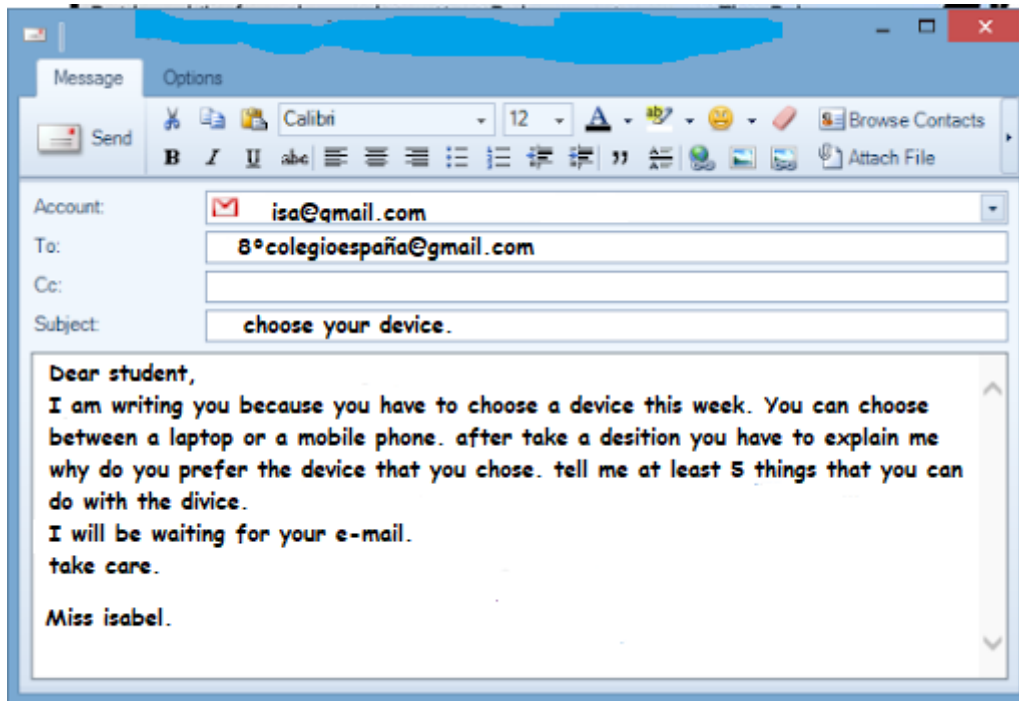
Message Options

Send

Calibri 12

B I U abc

Browse Contacts
Attach File

Account: isa@gmail.com
To: 8°colegioespaña@gmail.com
Cc:
Subject: choose your device.

Dear student,
I am writing you because you have to choose a device this week. You can choose between a laptop or a mobile phone. after take a desition you have to explain me why do you prefer the device that you chose. tell me at least 5 things that you can do with the divice.
I will be waiting for your e-mail.
take care.

Miss isabel.